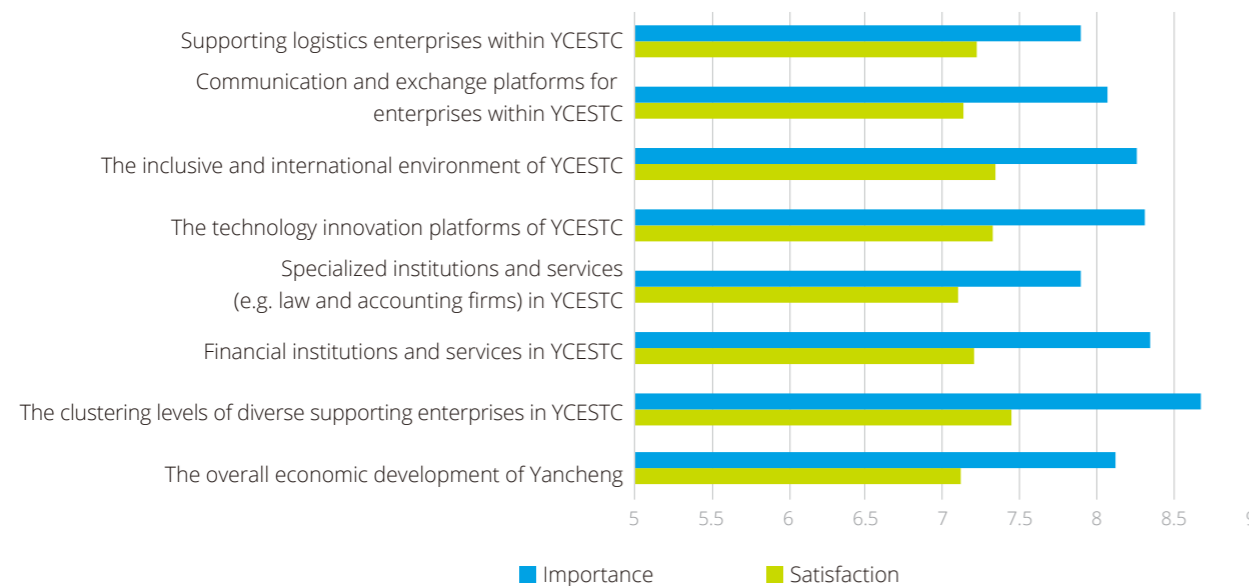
Supporting logistics enterprises within YCESTC

Communication and exchange platforms for enterprises within YCESTC

The inclusive and international environment of YCESTC

The technology innovation platforms of YCESTC

Specialized institutions and services (e.g. law and accounting firms) in YCESTC

Financial institutions and services in YCESTC

The clustering levels of diverse supporting enterprises in YCESTC

The overall economic development of Yancheng

5 5.5 6 6.5 7 7.5 8 8.5 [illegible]

Importance Satisfaction